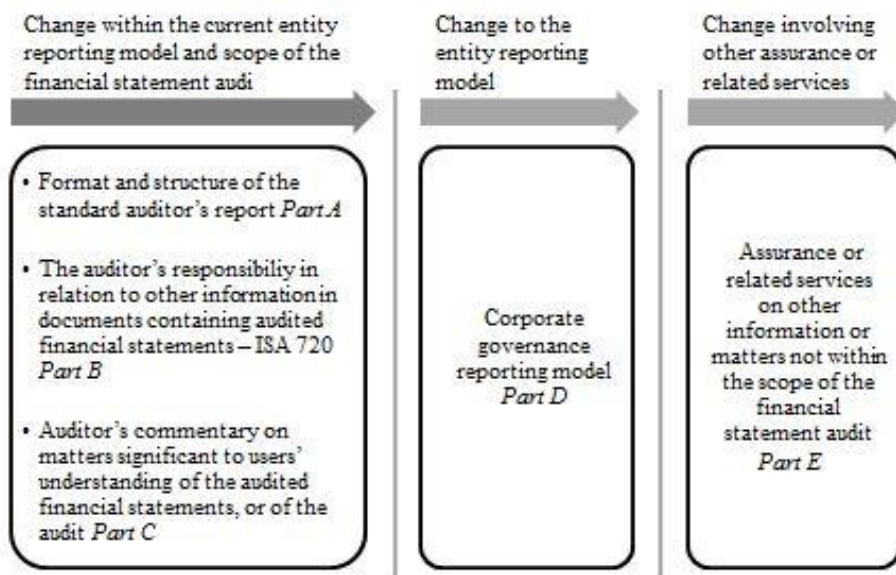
Change within the current entity reporting model and scope of the financial statement audi

• Format and structure of the standard auditor's report *Part A*

• The auditor's responsibiliy in relation to other information in documents containing audited financial statements – ISA 720 *Part B*

• Auditor's commentary on matters significant to users' understanding of the audited financial statements, or of the audit *Part C*

Change to the entity reporting model

Corporate governance reporting model *Part D*

Change involving other assurance or related services

Assurance or related services on other information or matters not within the scope of the financial statement audit *Part E*